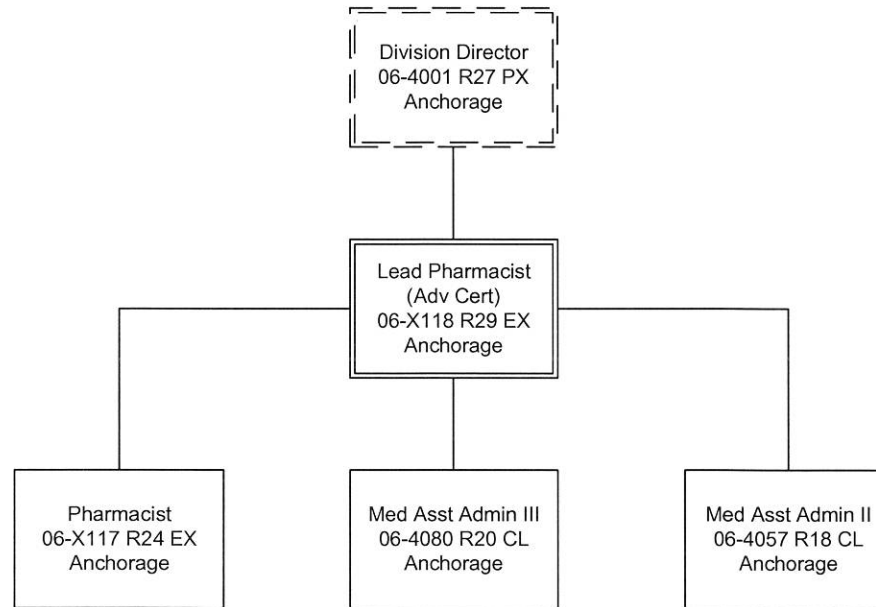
Division Director
06-4001 R27 PX
Anchorage

Lead Pharmacist
(Adv Cert)
06-X118 R29 EX
Anchorage

Pharmacist
06-X117 R24 EX
Anchorage

Med Asst Admin III
06-4080 R20 CL
Anchorage

Med Asst Admin II
06-4057 R18 CL
Anchorage